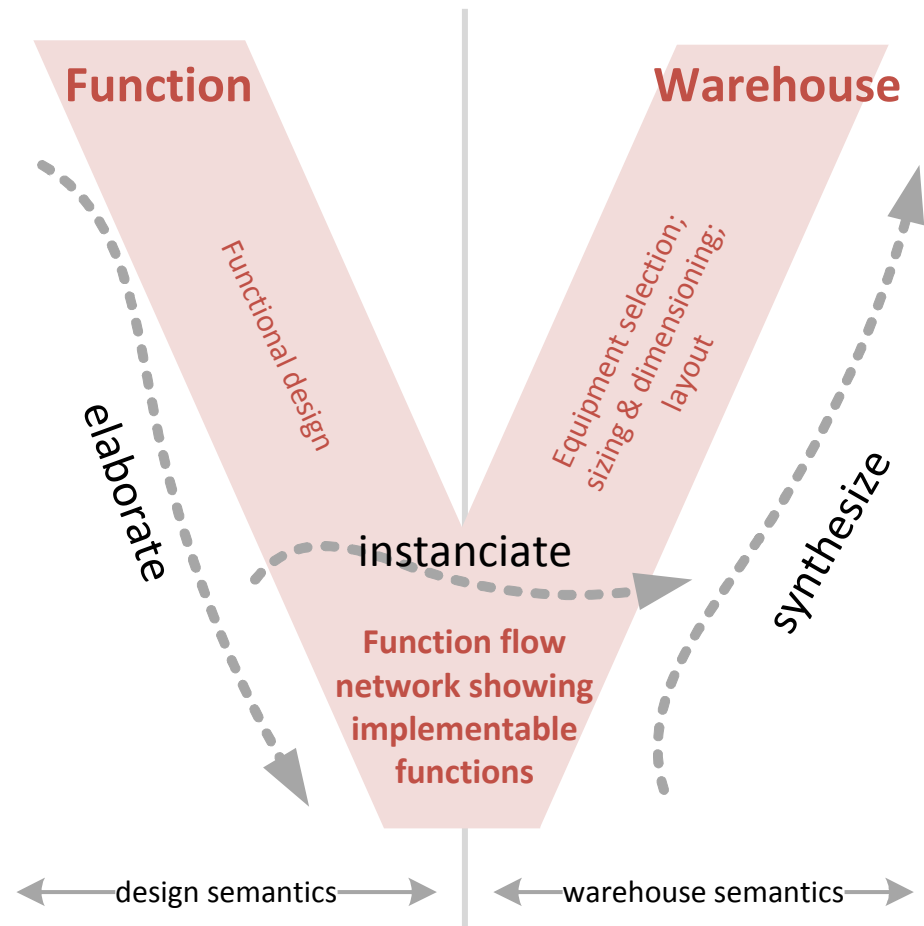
Function

Warehouse

Functional design

Equipment selection; sizing & dimensioning; layout

elaborate

synthesize

instanciate

Function flow network showing implementable functions

design semantics

warehouse semantics